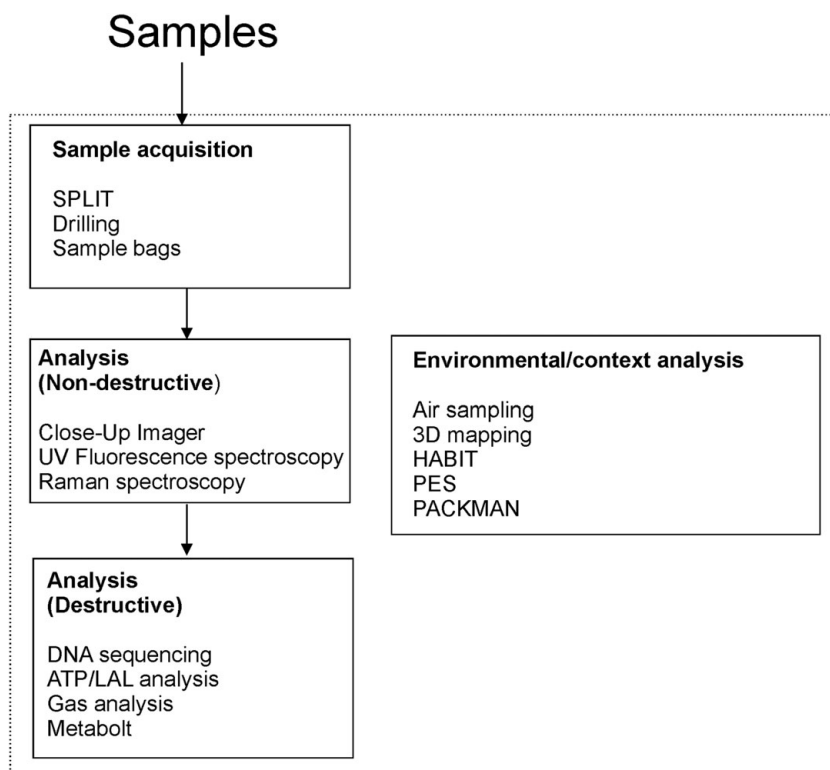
Samples

Sample acquisition

SPLIT
Drilling
Sample bags

Analysis
(Non-destructive)

Close-Up Imager
UV Fluorescence spectroscopy
Raman spectroscopy

Environmental/context analysis

Air sampling
3D mapping
HABIT
PES
PACKMAN

Analysis
(Destructive)

DNA sequencing
ATP/LAL analysis
Gas analysis
Metabolt